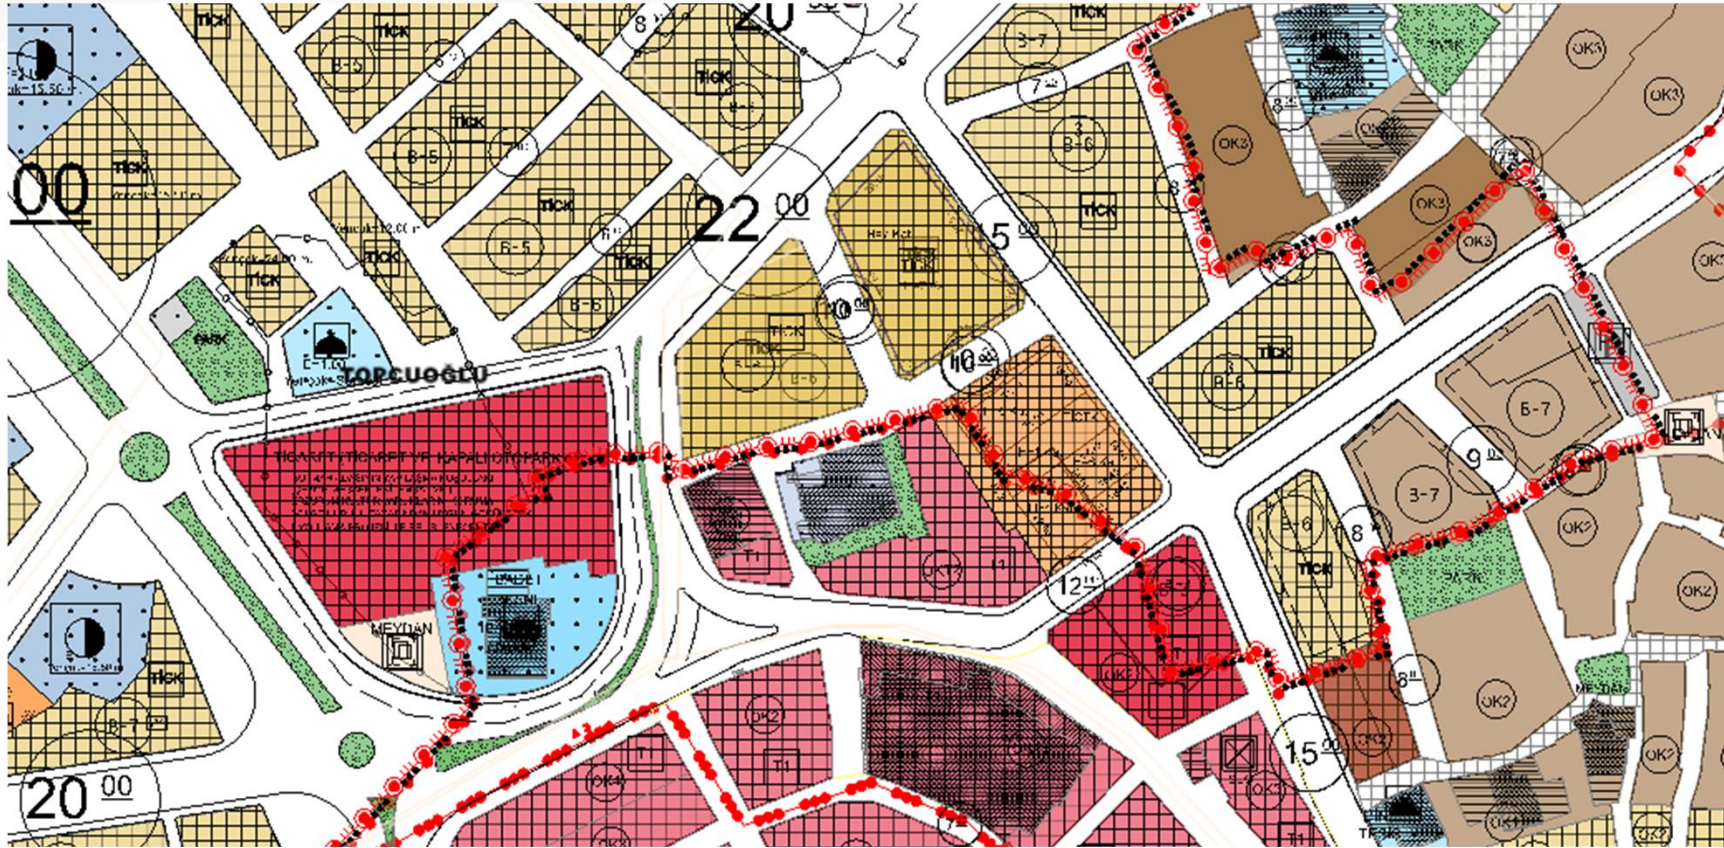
TİCK
TİCK
TİCK
TİCK
TİCK
TİCK
TİCK
TİCK
TİCK
TİCK
TİCK
TİCK
TİCK
00
20
22 00
15 00
10 00
12 00
9 00
8
7
8
B-5
B-5
B-5
B-6
B-6
B-6
B-7
B-7
3-7
3-7
E-1.00
PARK
PARK
PARK
TOPCUOĞLU
TİCARET+TİCARET VE KAPALI OTOPARK
MEYDAN
MEYDAN
OK3
OK3
OK3
OK3
OK3
OK2
OK2
OK2
OK2
OK2
OK2
OK2
OK2
OK1
OK4
T1
T1
T1
20 00
15 00
8 00